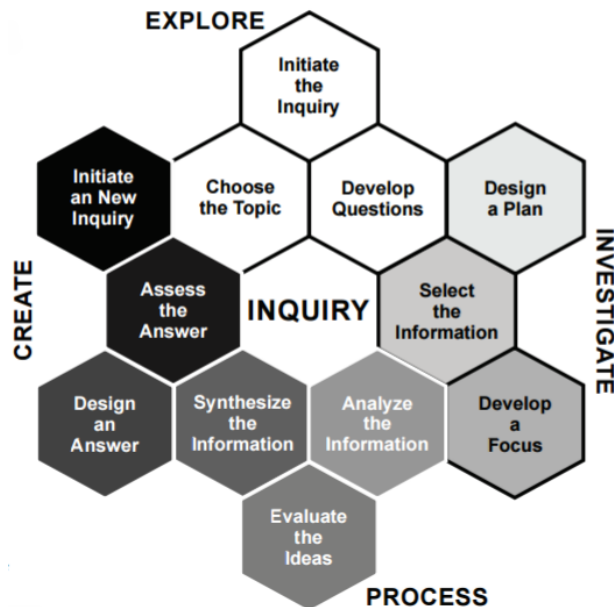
EXPLORE

Initiate the Inquiry

Initiate an New Inquiry

Choose the Topic

Develop Questions

Design a Plan

CREATE

Assess the Answer

INQUIRY

Select the Information

INVESTIGATE

Design an Answer

Synthesize the Information

Analyze the Information

Develop a Focus

Evaluate the Ideas

PROCESS